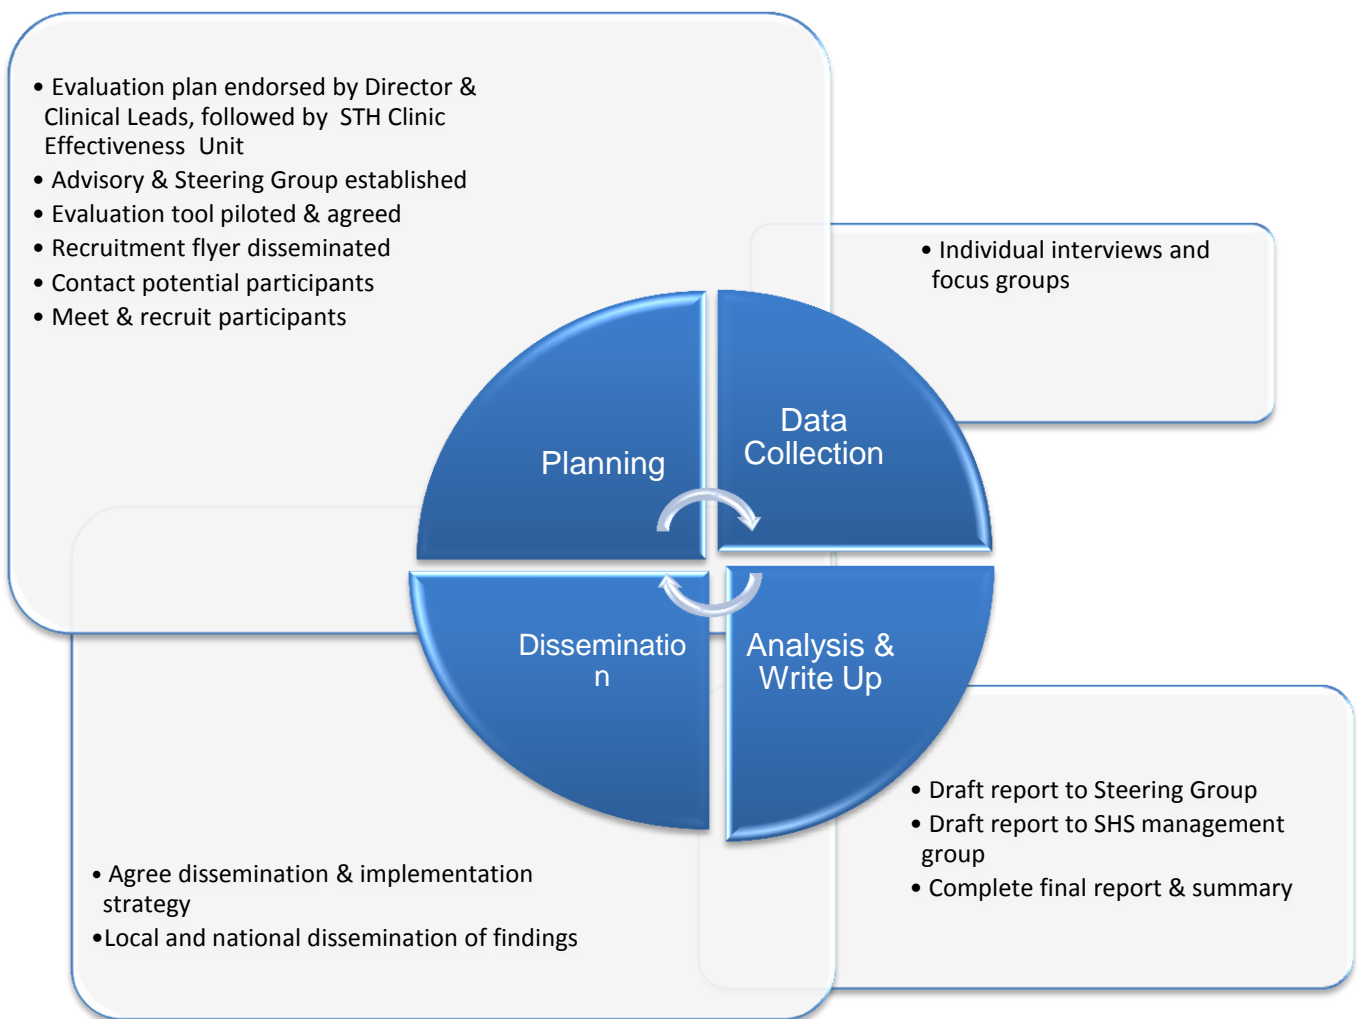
• Evaluation plan endorsed by Director & Clinical Leads, followed by STH Clinic Effectiveness Unit
• Advisory & Steering Group established
• Evaluation tool piloted & agreed
• Recruitment flyer disseminated
• Contact potential participants
• Meet & recruit participants

• Individual interviews and focus groups

Planning

Data Collection

Disseminatio n

Analysis & Write Up

• Draft report to Steering Group
• Draft report to SHS management group
• Complete final report & summary

• Agree dissemination & implementation strategy
•Local and national dissemination of findings